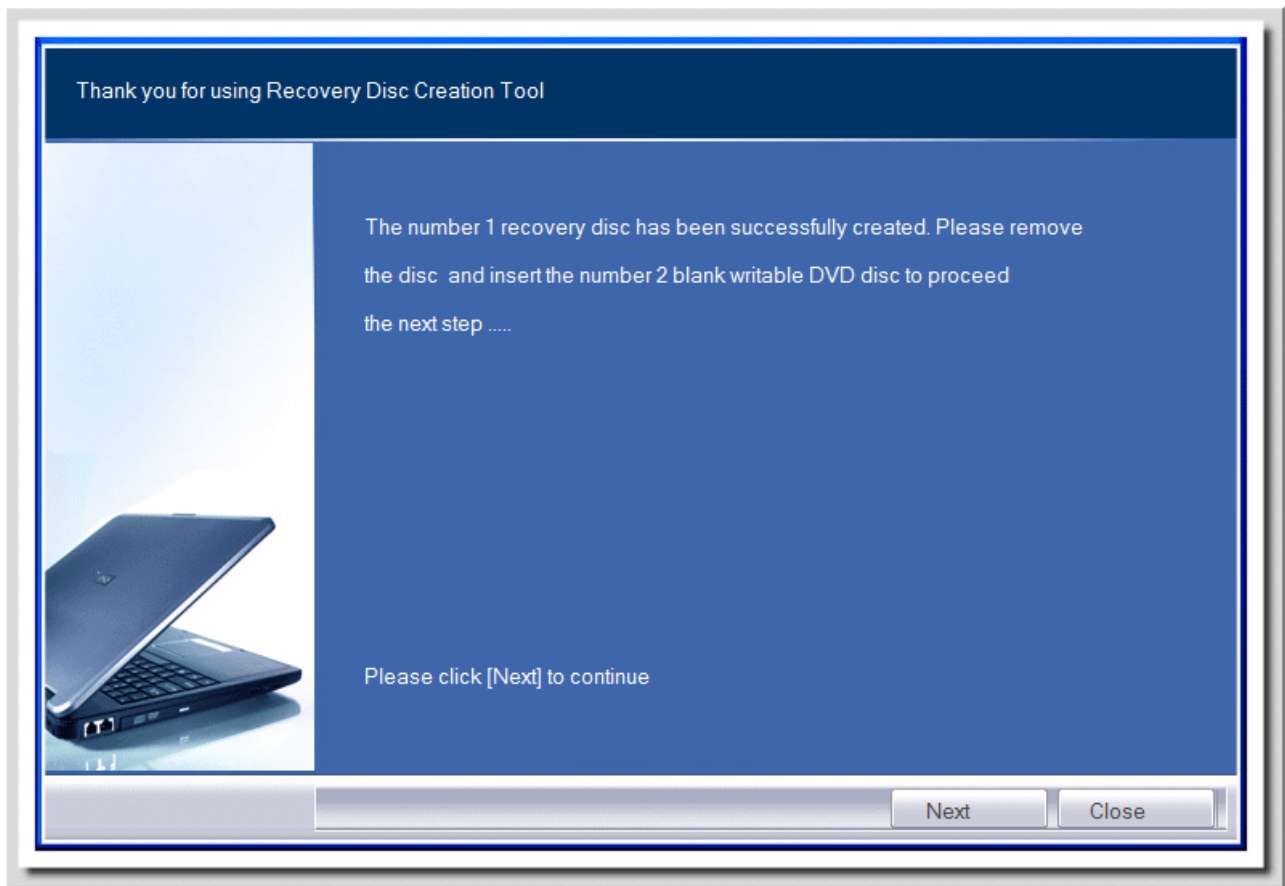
Thank you for using Recovery Disc Creation Tool

The number 1 recovery disc has been successfully created. Please remove the disc  and insert the number 2 blank writable DVD disc to proceed the next step .....

Please click [Next] to continue

Next
Close